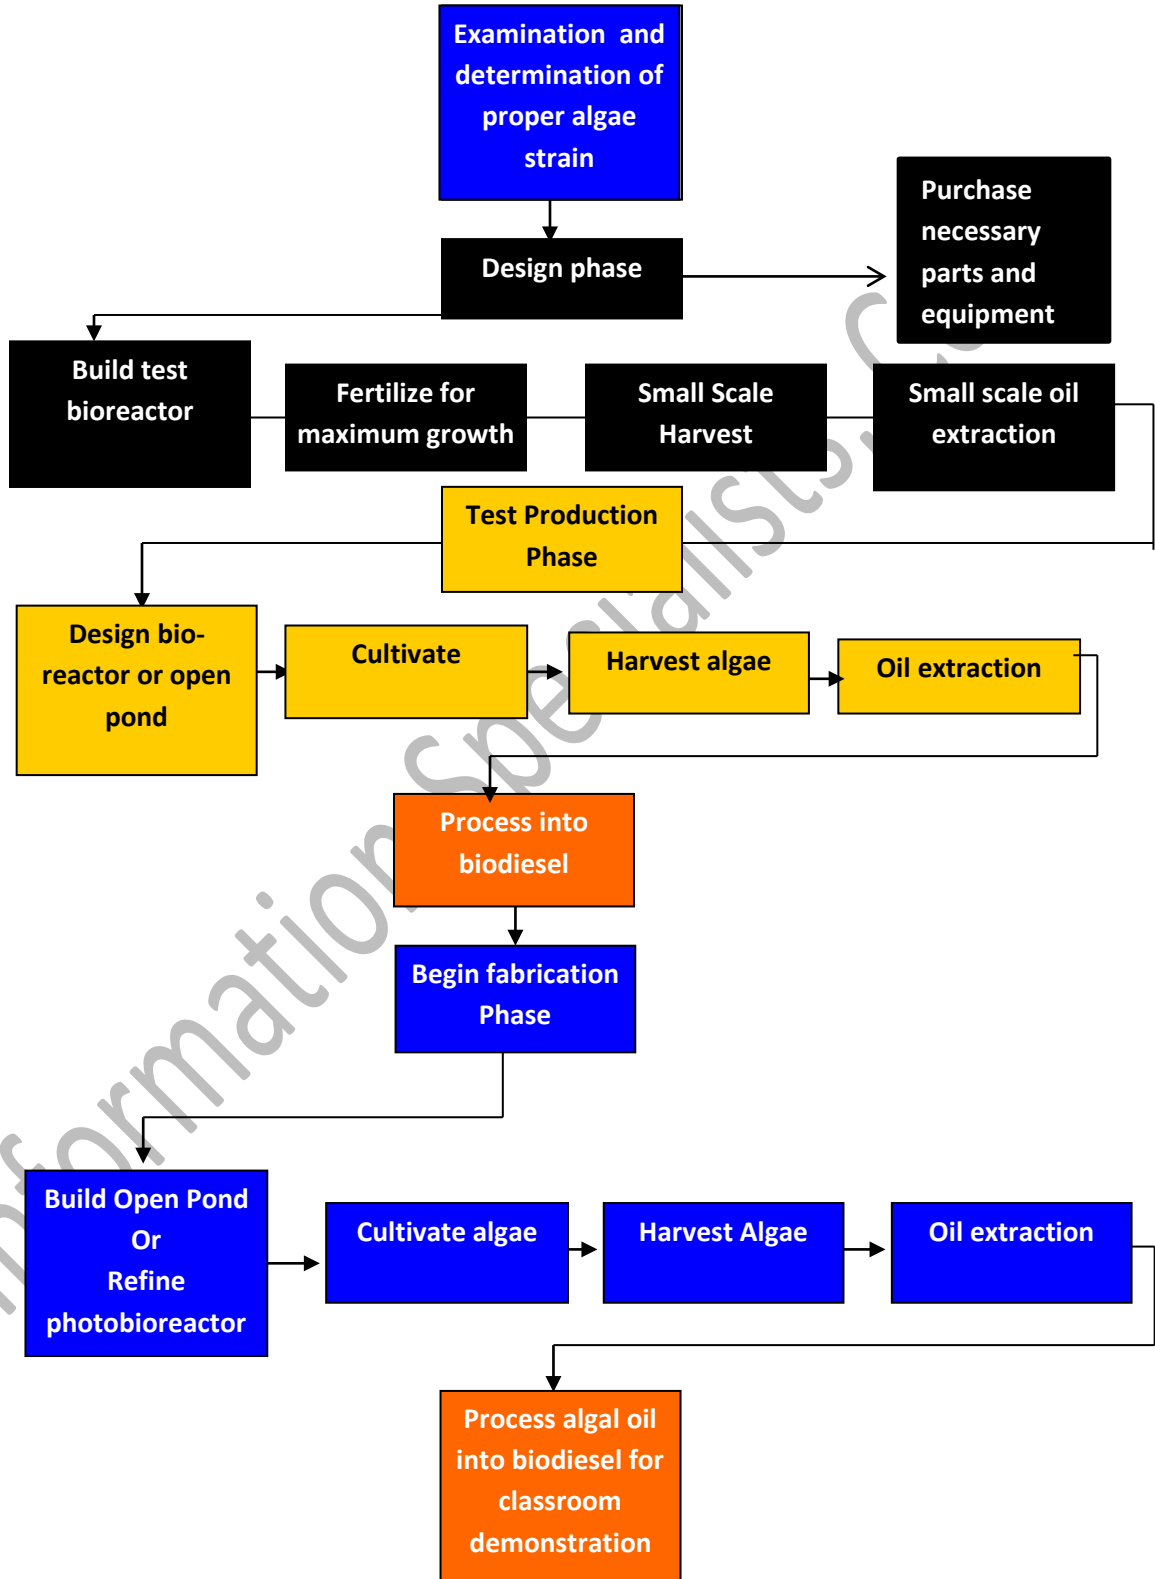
Examination and determination of proper algae strain

Design phase

Purchase necessary parts and equipment

Build test bioreactor

Fertilize for maximum growth

Small Scale Harvest

Small scale oil extraction

Test Production Phase

Design bio-reactor or open pond

Cultivate

Harvest algae

Oil extraction

Process into biodiesel

Begin fabrication Phase

Build Open Pond Or Refine photobioreactor

Cultivate algae

Harvest Algae

Oil extraction

Process algal oil into biodiesel for classroom demonstration

Information Specialists, C